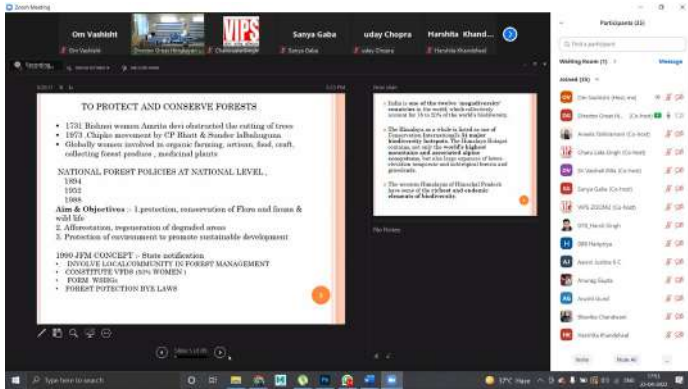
Zoom Meeting

Om Vashisht
Sanya Gaba
uday Chopra
Harshita Khand...

VIPS

TO PROTECT AND CONSERVE FORESTS

• 1731 Bishnoi women Amrita devi obstructed the cutting of trees
• 1973 Chipko movement by CP Bhatt & Sunder lalbahuguna
• Globally women involved in organic farming, artisans, food, craft, collecting forest produce , medicinal plants

NATIONAL FOREST POLICIES AT NATIONAL LEVEL ,
1894
1952
1988
Aim & Objectives :- 1.protection, conservation of Flora and fauna & wild life
2. Afforestation, regeneration of degraded areas
3. Protection of environment to promote sustainable development

1990 JFM CONCEPT :- State notification
• INVOLVE LOCALCOMMUNITY IN FOREST MANAGEMENT
• CONSTITUTE VFDS (33% WOMEN )
• FORM WSHGs
• FOREST PROTECTION BYE LAWS

• India is one of the twelve 'megadiversity' countries in the world, which collectively account for 70 to 80% of the world's biodiversity.

• The Himalayas as a whole is listed as one of Conservation International's 34 major biodiversity hotspots. The Himalaya Hotspot contains, not only the world's highest mountains and associated alpine ecosystems, but also large expanses of lower-elevation temperate and subtropical forests and grasslands.

• The western Himalayas of Himachal Pradesh have some of the richest and endemic elements of biodiversity.

Participants (23)

Find a participant

Waiting Room (1)
Message

Joined (22)

Om Vashisht (Host, me)
Director Gmail N... (Co-host)
Anaida Sabharwal (Co-host)
Chaitanya Lala Singh (Co-host)
Dr Vaishali Wilo (Co-host)
Sanya Gaba (Co-host)
VIPS ZOOM2 (Co-host)
STS Harsh Singh
BBB Manyurya
Aanchi Justine K C
Anurag Gupta
Anushi Goel
Bhumika Chandravani
Harshita Khandelwal

Invite
Mute All

Type here to search